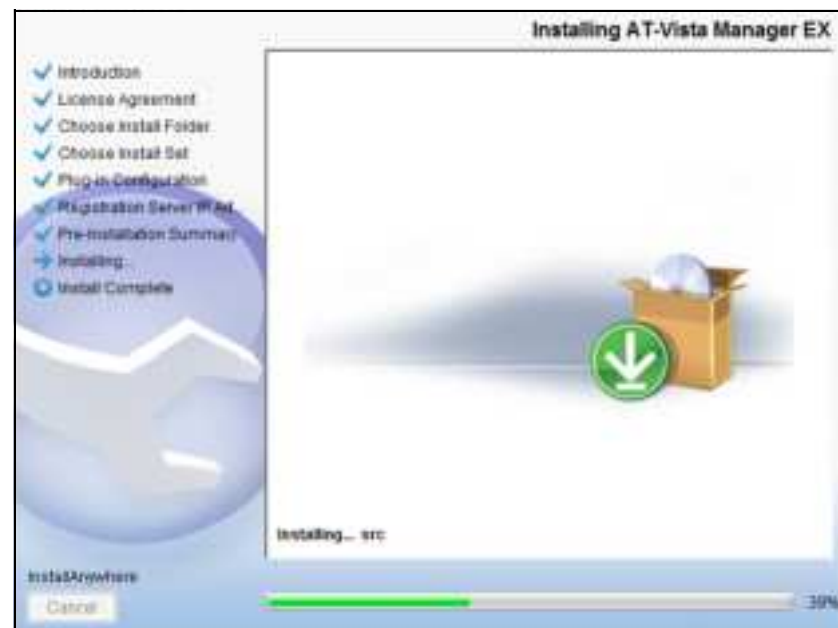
Installing AT-Vista Manager EX

Introduction
License Agreement
Choose Install Folder
Choose Install Set
Plug-in Configuration
Registration Server IP Ad
Pre-Installation Summary
Installing...
Install Complete

Installing... src

InstallAnywhere
Cancel

39%